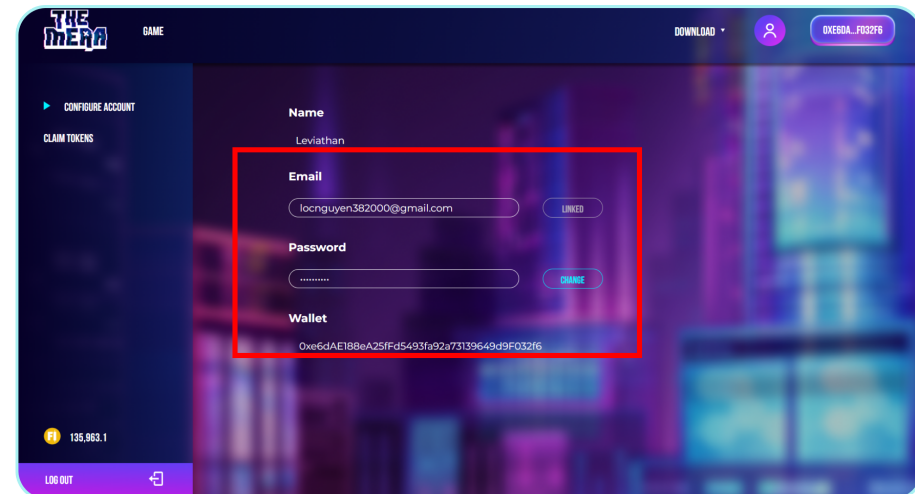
THE MERA

GAME

DOWNLOAD ▾

0XE6DA...F032F6

▶ CONFIGURE ACCOUNT

CLAIM TOKENS

Name

Leviathan

Email

locnguyen382000@gmail.com

LINKED

Password

..........

CHANGE

Wallet

0xe6dAE188eA25fFd5493fa92a73139649d9F032f6

FI 135,963.1

LOG OUT